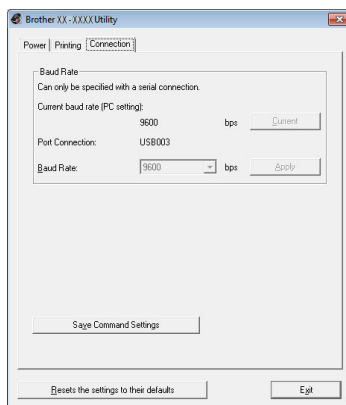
Brother XX - XXXX Utility

Power | Printing | Connection

Baud Rate
Can only be specified with a serial connection.
Current baud rate (PC setting):
9600 bps Current
Port Connection: USB003
Baud Rate: 9600 bps Apply

Save Command Settings

Resets the settings to their defaults

Exit